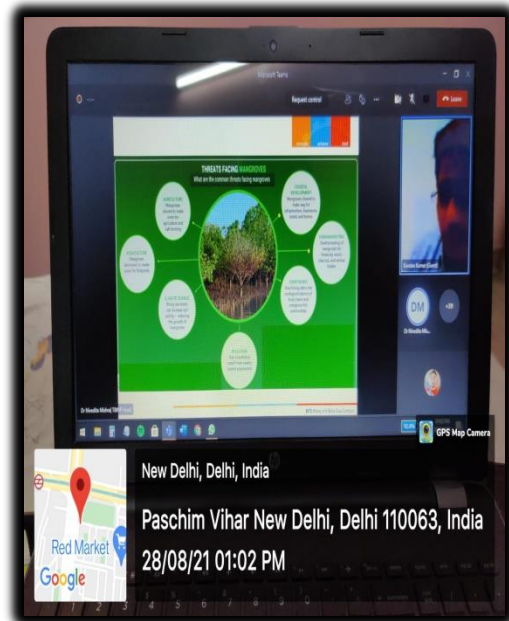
Microsoft Teams

Request control

Leave

THREATS FACING MANGROVES

What are the common threats facing mangroves

DM

+39

Dr Moodita Mishra

GPS Map Camera

New Delhi, Delhi, India

Paschim Vihar New Delhi, Delhi 110063, India

28/08/21 01:02 PM

Red Market

Google